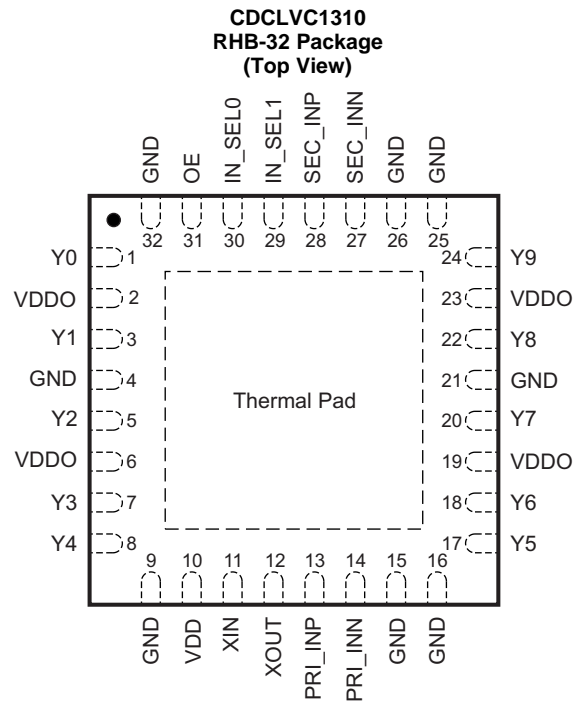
CDCLVC1310
RHB-32 Package
(Top View)

GND
OE
IN_SEL0
IN_SEL1
SEC_INP
SEC_INN
GND
GND

32
31
30
29
28
27
26
25

Y0 1
VDDO 2
Y1 3
GND 4
Y2 5
VDDO 6
Y3 7
Y4 8

Thermal Pad

24 Y9
23 VDDO
22 Y8
21 GND
20 Y7
19 VDDO
18 Y6
17 Y5

9
10
11
12
13
14
15
16

GND
VDD
XIN
XOUT
PRI_INP
PRI_INN
GND
GND